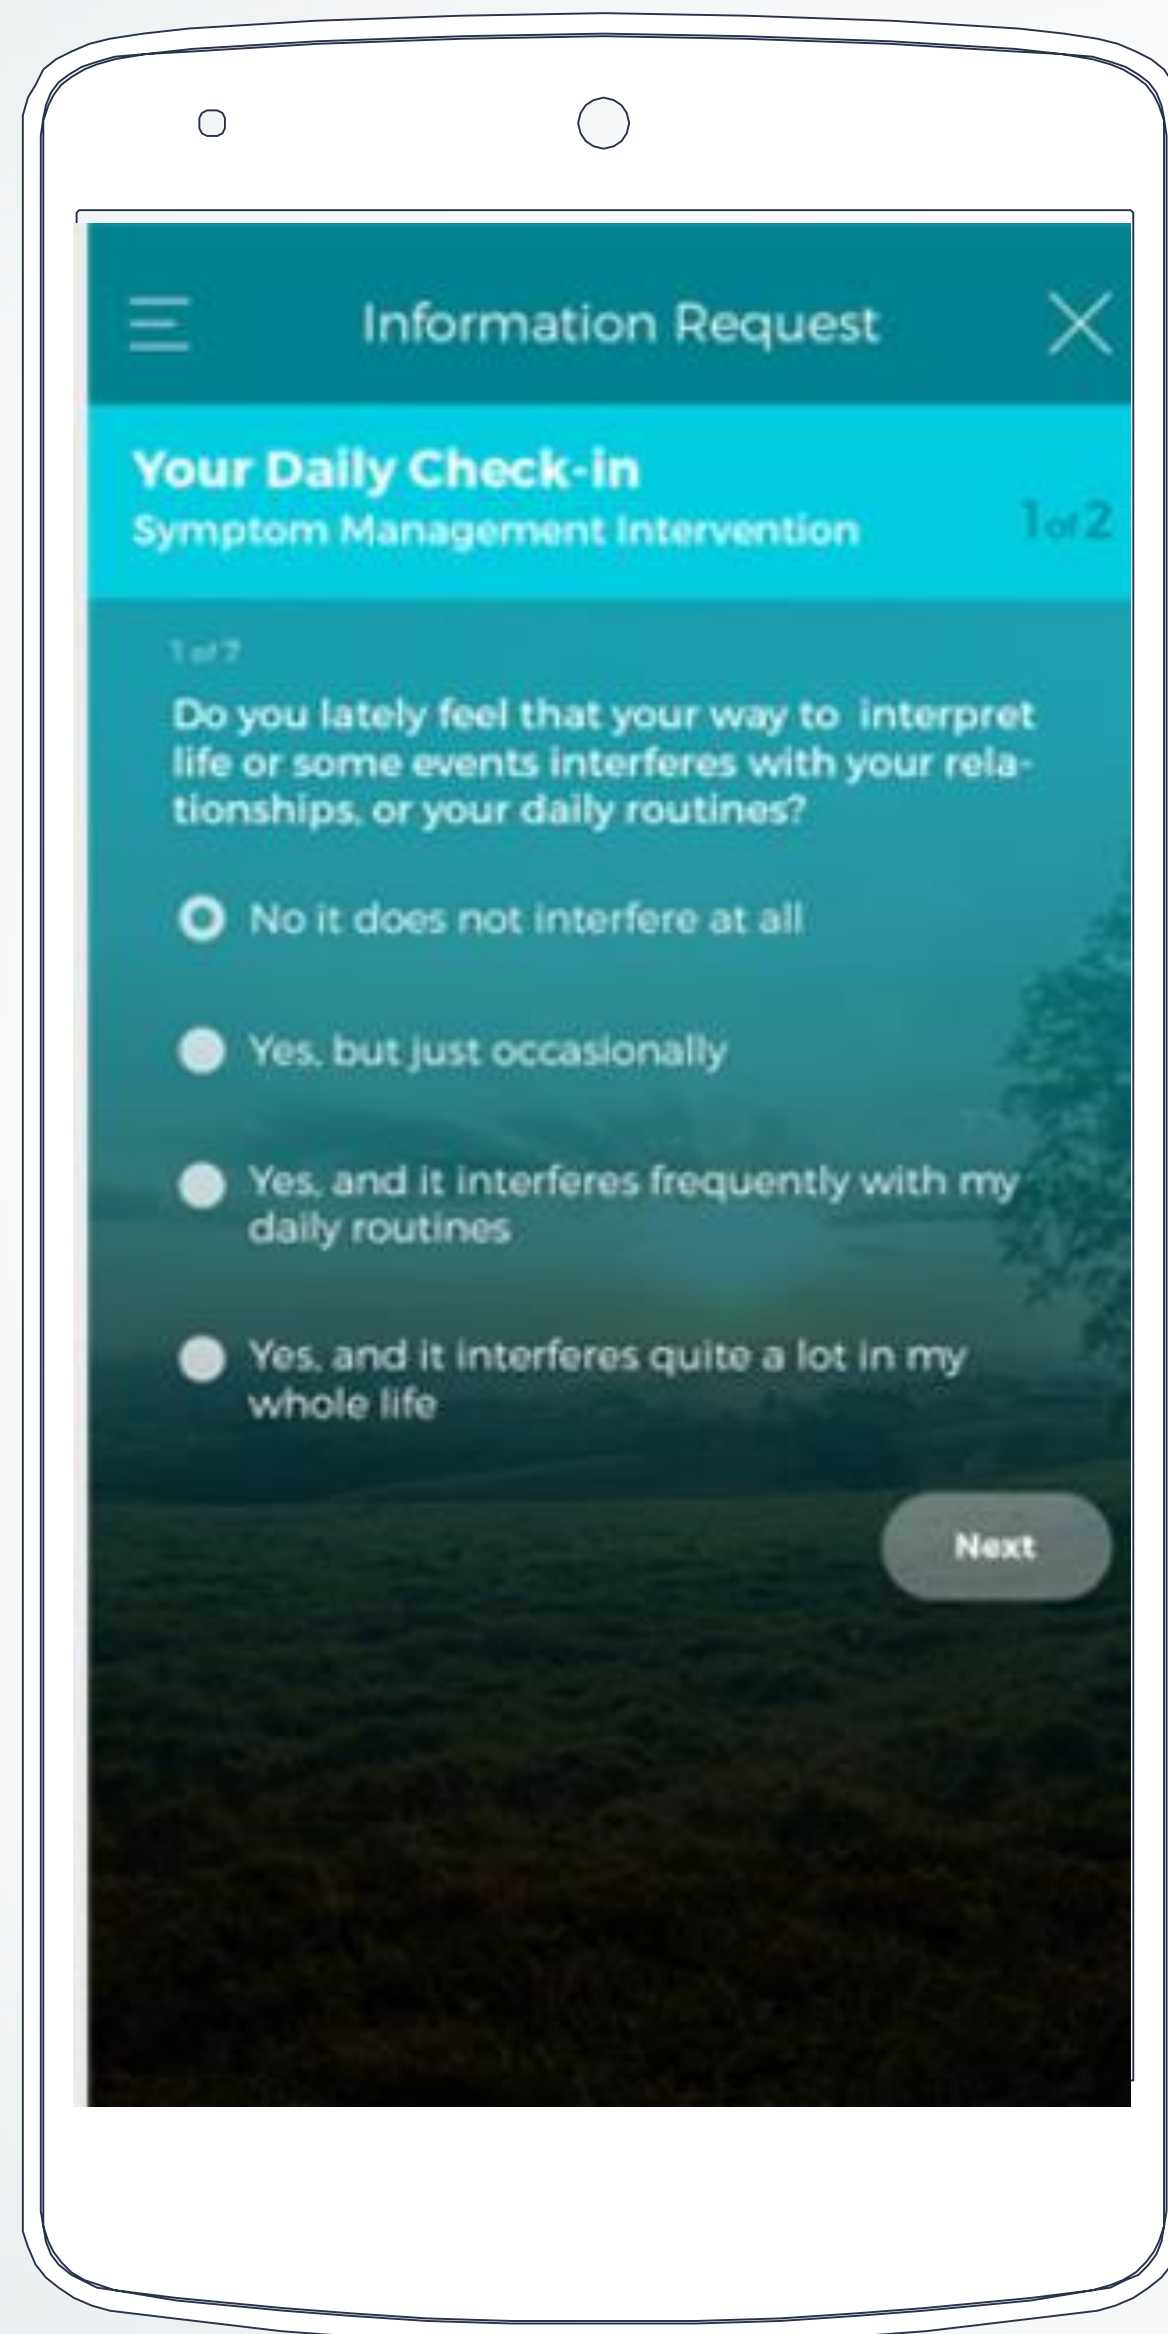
Information Request

Your Daily Check-in
Symptom Management Intervention

1 of 2

1 of 7

Do you lately feel that your way to interpret life or some events interferes with your relationships, or your daily routines?

No it does not interfere at all

Yes, but just occasionally

Yes, and it interferes frequently with my daily routines

Yes, and it interferes quite a lot in my whole life

Next